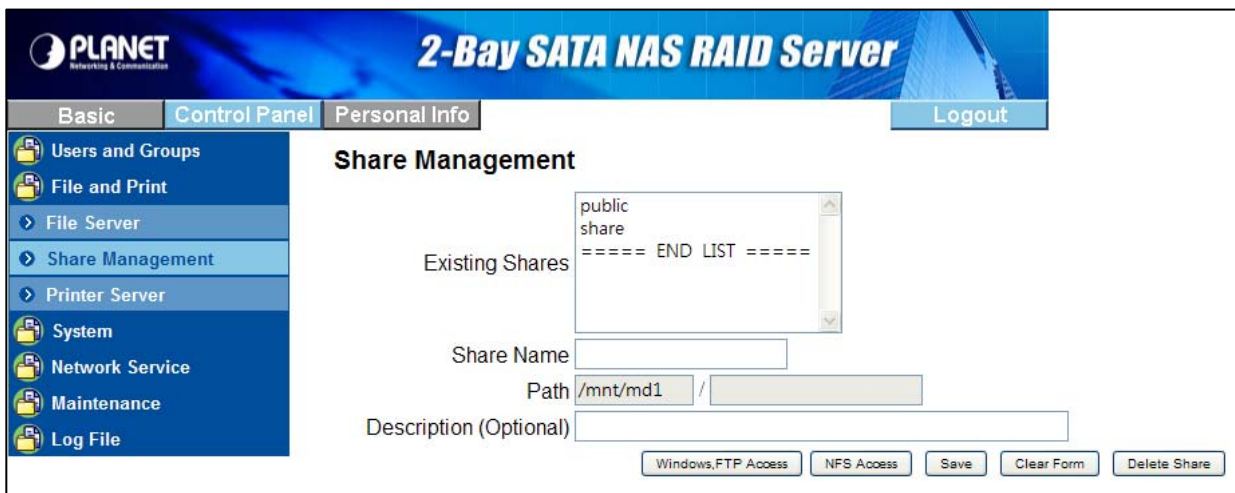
PLANET
Networking & Communication

2-Bay SATA NAS RAID Server

Basic | Control Panel | Personal Info | Logout

Users and Groups
File and Print
File Server
Share Management
Printer Server
System
Network Service
Maintenance
Log File

Share Management

Existing Shares
public
share
===== END LIST =====

Share Name
Path /mnt/md1 /
Description (Optional)

Windows,FTP Access | NFS Access | Save | Clear Form | Delete Share